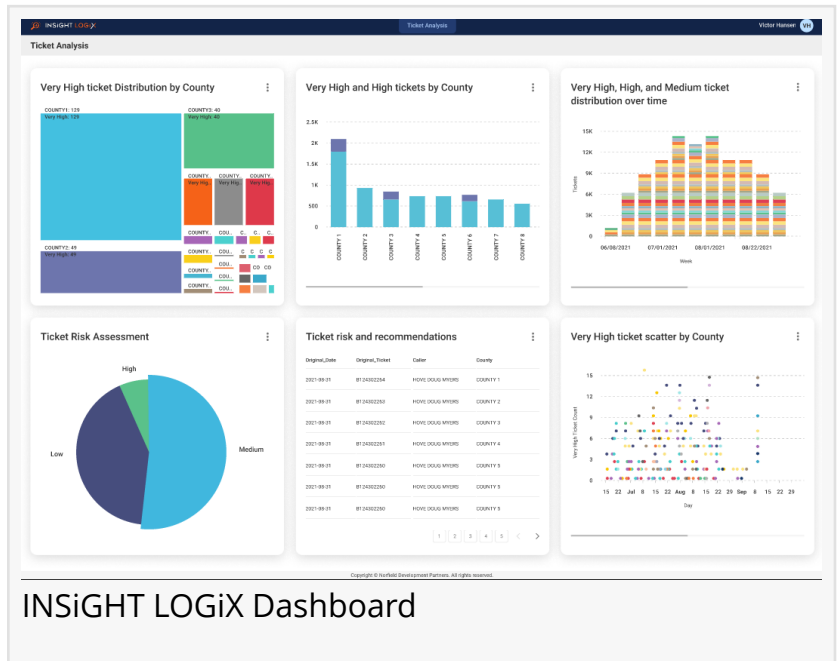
INSiGHT LOGiX

Ticket Analysis

Victor Hansen VH

Ticket Analysis

Very High ticket Distribution by County

COUNTY1: 129
Very High: 129

COUNTY3: 40
Very High: 40

COUNTY... COUNTY... COUNTY...
Very Hig... Very High... Very Hig...

COUNTY2: 49
Very High: 49

COU... COU... C... C... C... CO CO CO

Very High and High tickets by County

2.5K
2K
1.5K
1K
500
0

COUNTY 1 COUNTY 2 COUNTY 3 COUNTY 4 COUNTY 5 COUNTY 6 COUNTY 7 COUNTY 8

Very High, High, and Medium ticket distribution over time

15K
12K
9K
6K
3K
0

Tickets

06/08/2021 07/01/2021 08/01/2021 08/22/2021

Week

Ticket Risk Assessment

High
Low
Medium

Ticket risk and recommendations

| Original_Date | Original_Ticket | Caller | County |
|---|---|---|---|
| 2021-08-31 | B124302264 | HOVE DOUG MYERS | COUNTY 1 |
| 2021-08-31 | B124302253 | HOVE DOUG MYERS | COUNTY 2 |
| 2021-08-31 | B124302262 | HOVE DOUG MYERS | COUNTY 3 |
| 2021-08-31 | B124302261 | HOVE DOUG MYERS | COUNTY 4 |
| 2021-08-31 | B124302260 | HOVE DOUG MYERS | COUNTY 5 |
| 2021-08-31 | B124302260 | HOVE DOUG MYERS | COUNTY 5 |
| 2021-08-31 | B124302260 | HOVE DOUG MYERS | COUNTY 5 |

1 2 3 4 5

Very High ticket scatter by County

15
12
9
6
3
0

Very High Ticket Count

15 22 Jul 8 15 22 Aug 8 15 22 29 Sep 8 15 22 29

Day

Copyright © Norfield Development Partners. All rights reserved.

INSiGHT LOGiX Dashboard